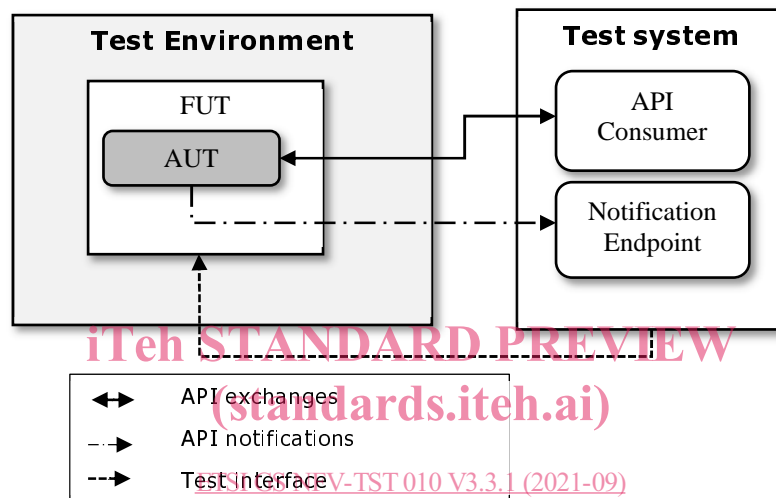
Test Environment

FUT

AUT

Test system

API Consumer

Notification Endpoint

iTeh STANDARD PREVIEW

(standards.iteh.ai)

API exchanges

API notifications

Test interface

ETSI GS NFV-TST 010 V3.3.1 (2021-09)